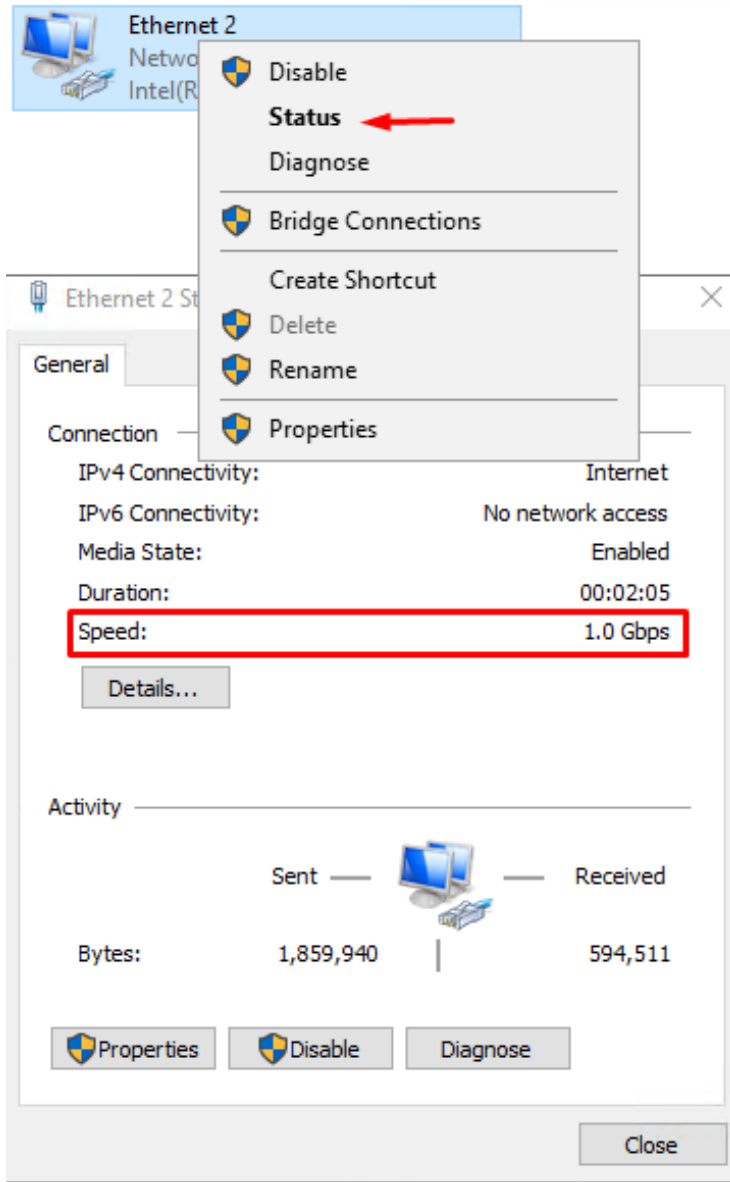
Ethernet 2
Netwo
Intel(R

Disable
Status
Diagnose
Bridge Connections
Create Shortcut
Delete
Rename
Properties

Ethernet 2 St

General

Connection

| | |
|---|---|
| IPv4 Connectivity: | Internet |
| IPv6 Connectivity: | No network access |
| Media State: | Enabled |
| Duration: | 00:02:05 |
| Speed: | 1.0 Gbps |

Details...

Activity

Sent — — Received

Bytes: 1,859,940 594,511

Properties Disable Diagnose

Close